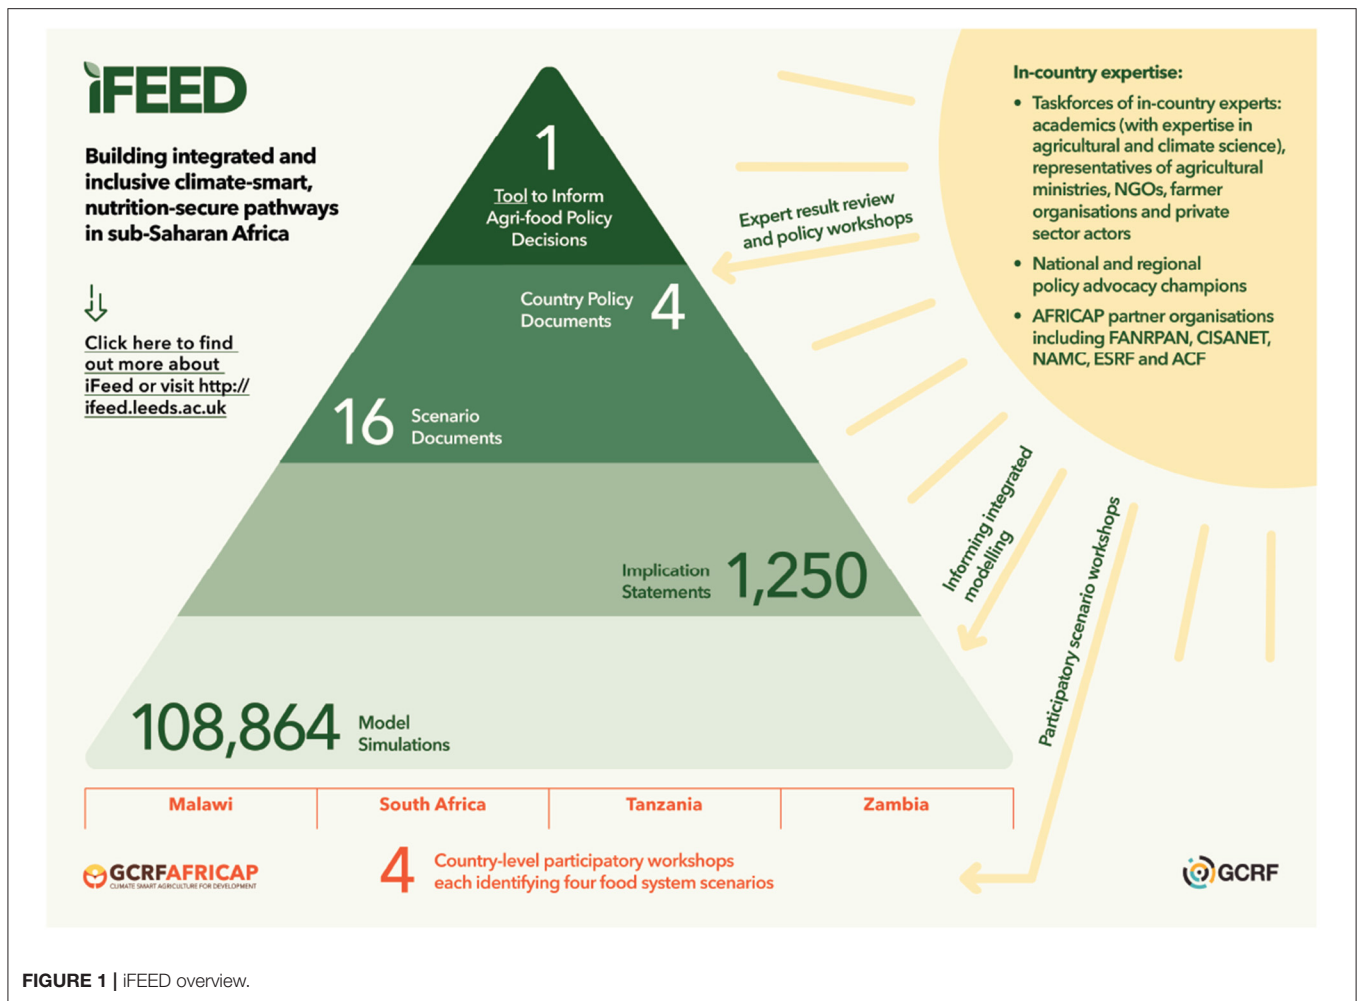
iFEED

Building integrated and inclusive climate-smart, nutrition-secure pathways in sub-Saharan Africa

Click here to find out more about iFeed or visit http:// ifeed.leeds.ac.uk

1
Tool to Inform Agri-food Policy Decisions

Country Policy Documents 4

16 Scenario Documents

Implication Statements 1,250

108,864 Model Simulations

| Malawi | South Africa | Tanzania | Zambia |
|---|---|---|---|

4 Country-level participatory workshops each identifying four food system scenarios

GCRFAFRICAP
CLIMATE SMART AGRICULTURE FOR DEVELOPMENT

GCRF

Expert result review and policy workshops

Informing integrated modelling

Participatory scenario workshops

In-country expertise:
• Taskforces of in-country experts: academics (with expertise in agricultural and climate science), representatives of agricultural ministries, NGOs, farmer organisations and private sector actors
• National and regional policy advocacy champions
• AFRICAP partner organisations including FANRPAN, CISANET, NAMC, ESRF and ACF

FIGURE 1 | iFEED overview.